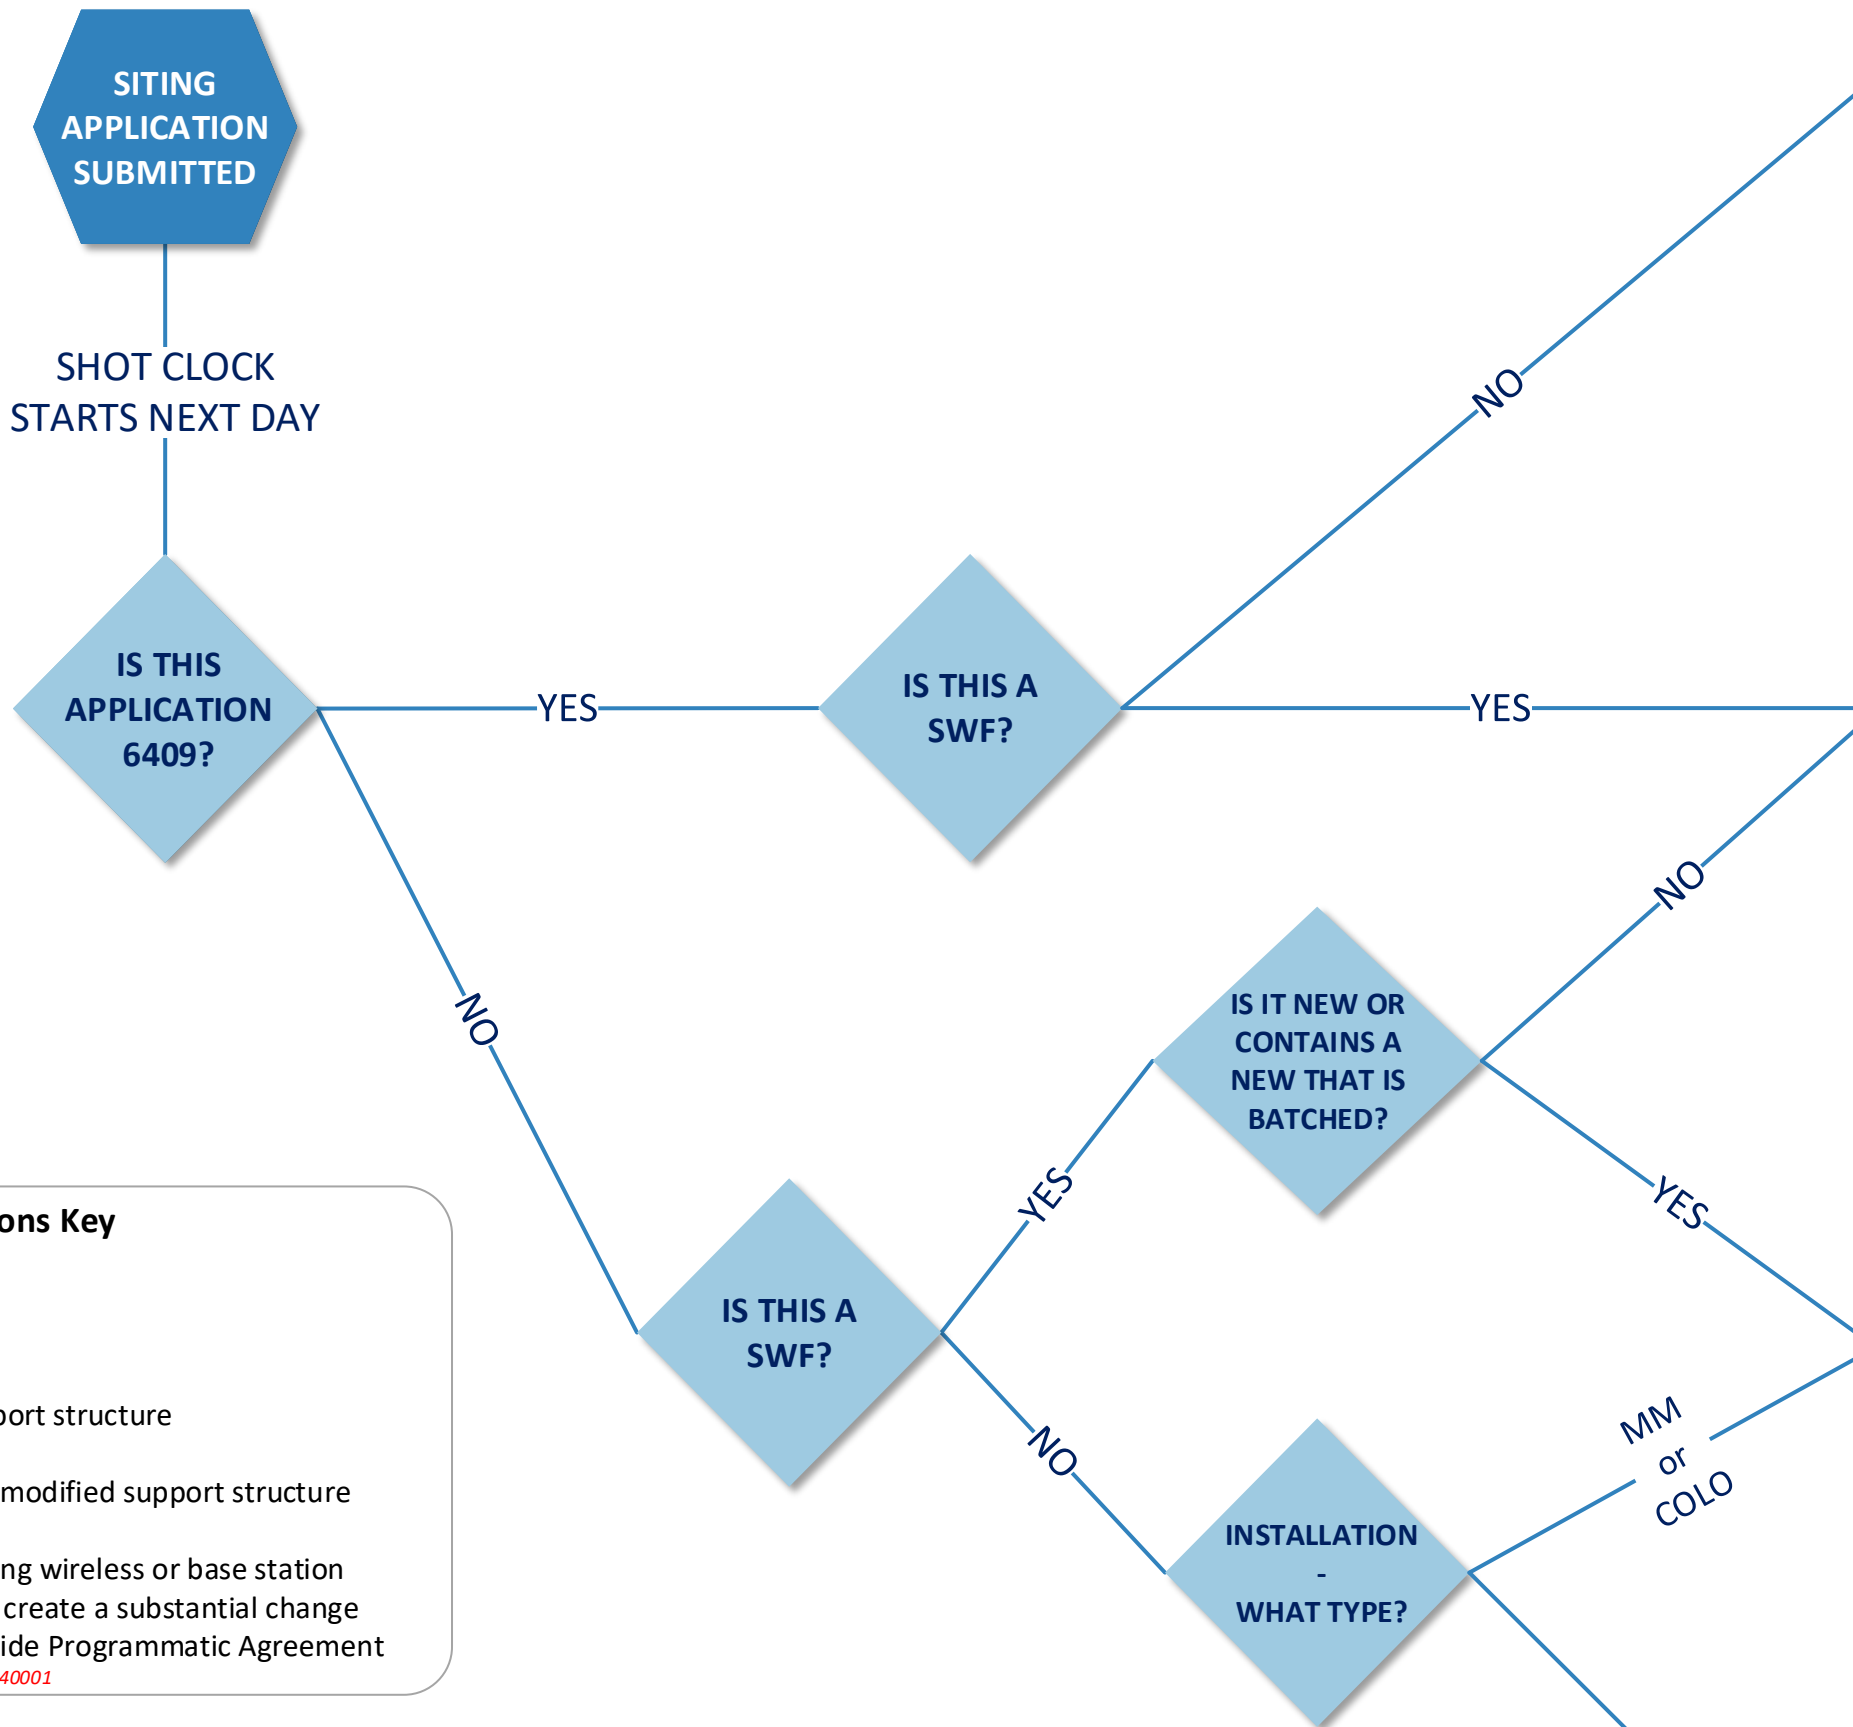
SITING APPLICATION SUBMITTED

SHOT CLOCK STARTS NEXT DAY

IS THIS APPLICATION 6409?

YES

IS THIS A SWF?

NO

YES

NO

NO

IS IT NEW OR CONTAINS A NEW THAT IS BATCHED?

YES

YES

IS THIS A SWF?

NO

INSTALLATION - WHAT TYPE?

MM or COLO

ons Key

ort structure

modified support structure

ng wireless or base station create a substantial change ide Programmatic Agreement

40001